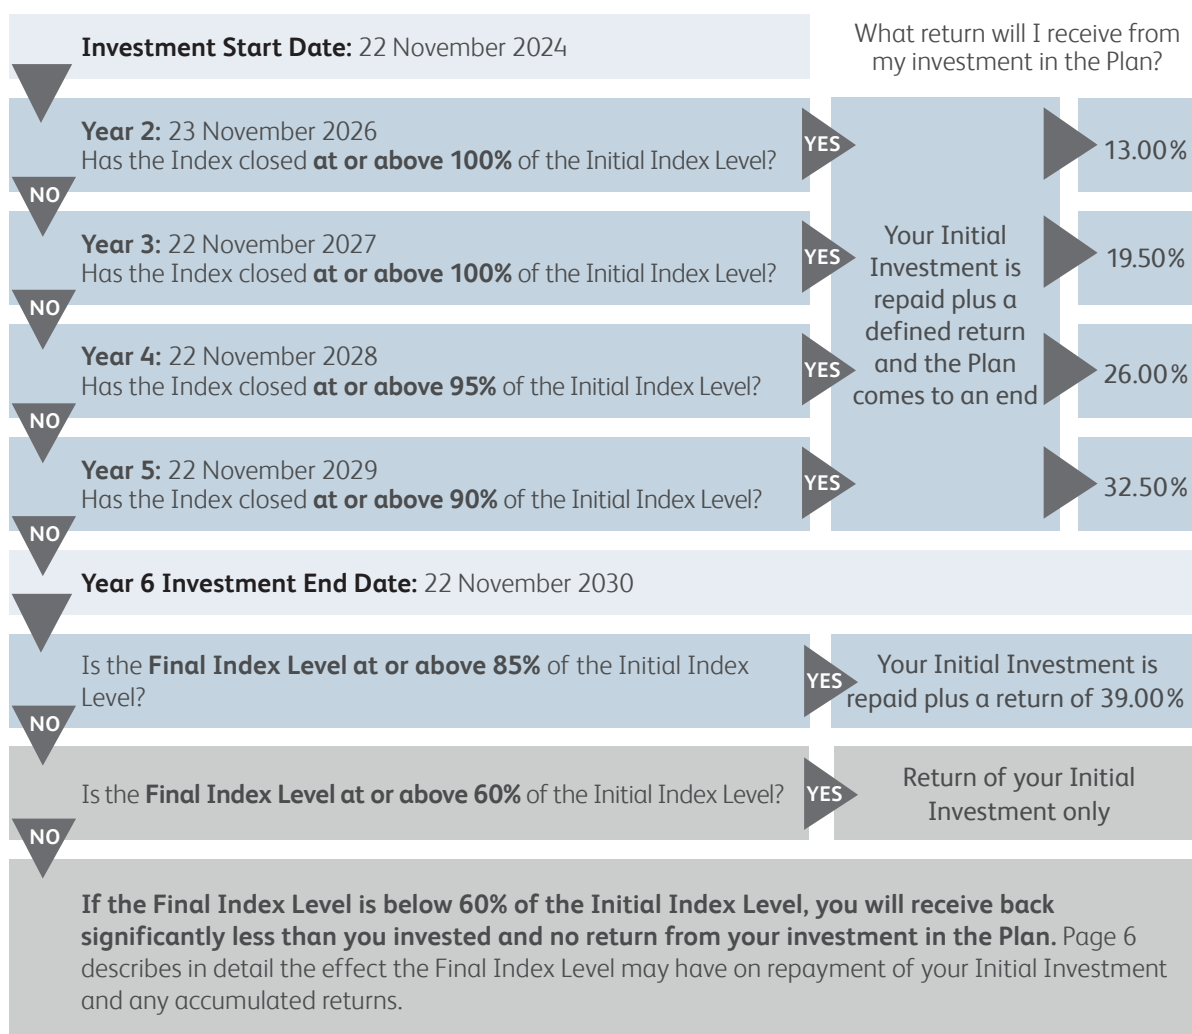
**Investment Start Date:** 22 November 2024

What return will I receive from my investment in the Plan?

**Year 2:** 23 November 2026
Has the Index closed **at or above 100%** of the Initial Index Level?

YES

13.00%

NO

**Year 3:** 22 November 2027
Has the Index closed **at or above 100%** of the Initial Index Level?

YES

Your Initial Investment is repaid plus a defined return and the Plan comes to an end

19.50%

NO

**Year 4:** 22 November 2028
Has the Index closed **at or above 95%** of the Initial Index Level?

YES

26.00%

NO

**Year 5:** 22 November 2029
Has the Index closed **at or above 90%** of the Initial Index Level?

YES

32.50%

NO

**Year 6 Investment End Date:** 22 November 2030

Is the **Final Index Level at or above 85%** of the Initial Index Level?

YES

Your Initial Investment is repaid plus a return of 39.00%

NO

Is the **Final Index Level at or above 60%** of the Initial Index Level?

YES

Return of your Initial Investment only

NO

**If the Final Index Level is below 60% of the Initial Index Level, you will receive back significantly less than you invested and no return from your investment in the Plan.** Page 6 describes in detail the effect the Final Index Level may have on repayment of your Initial Investment and any accumulated returns.